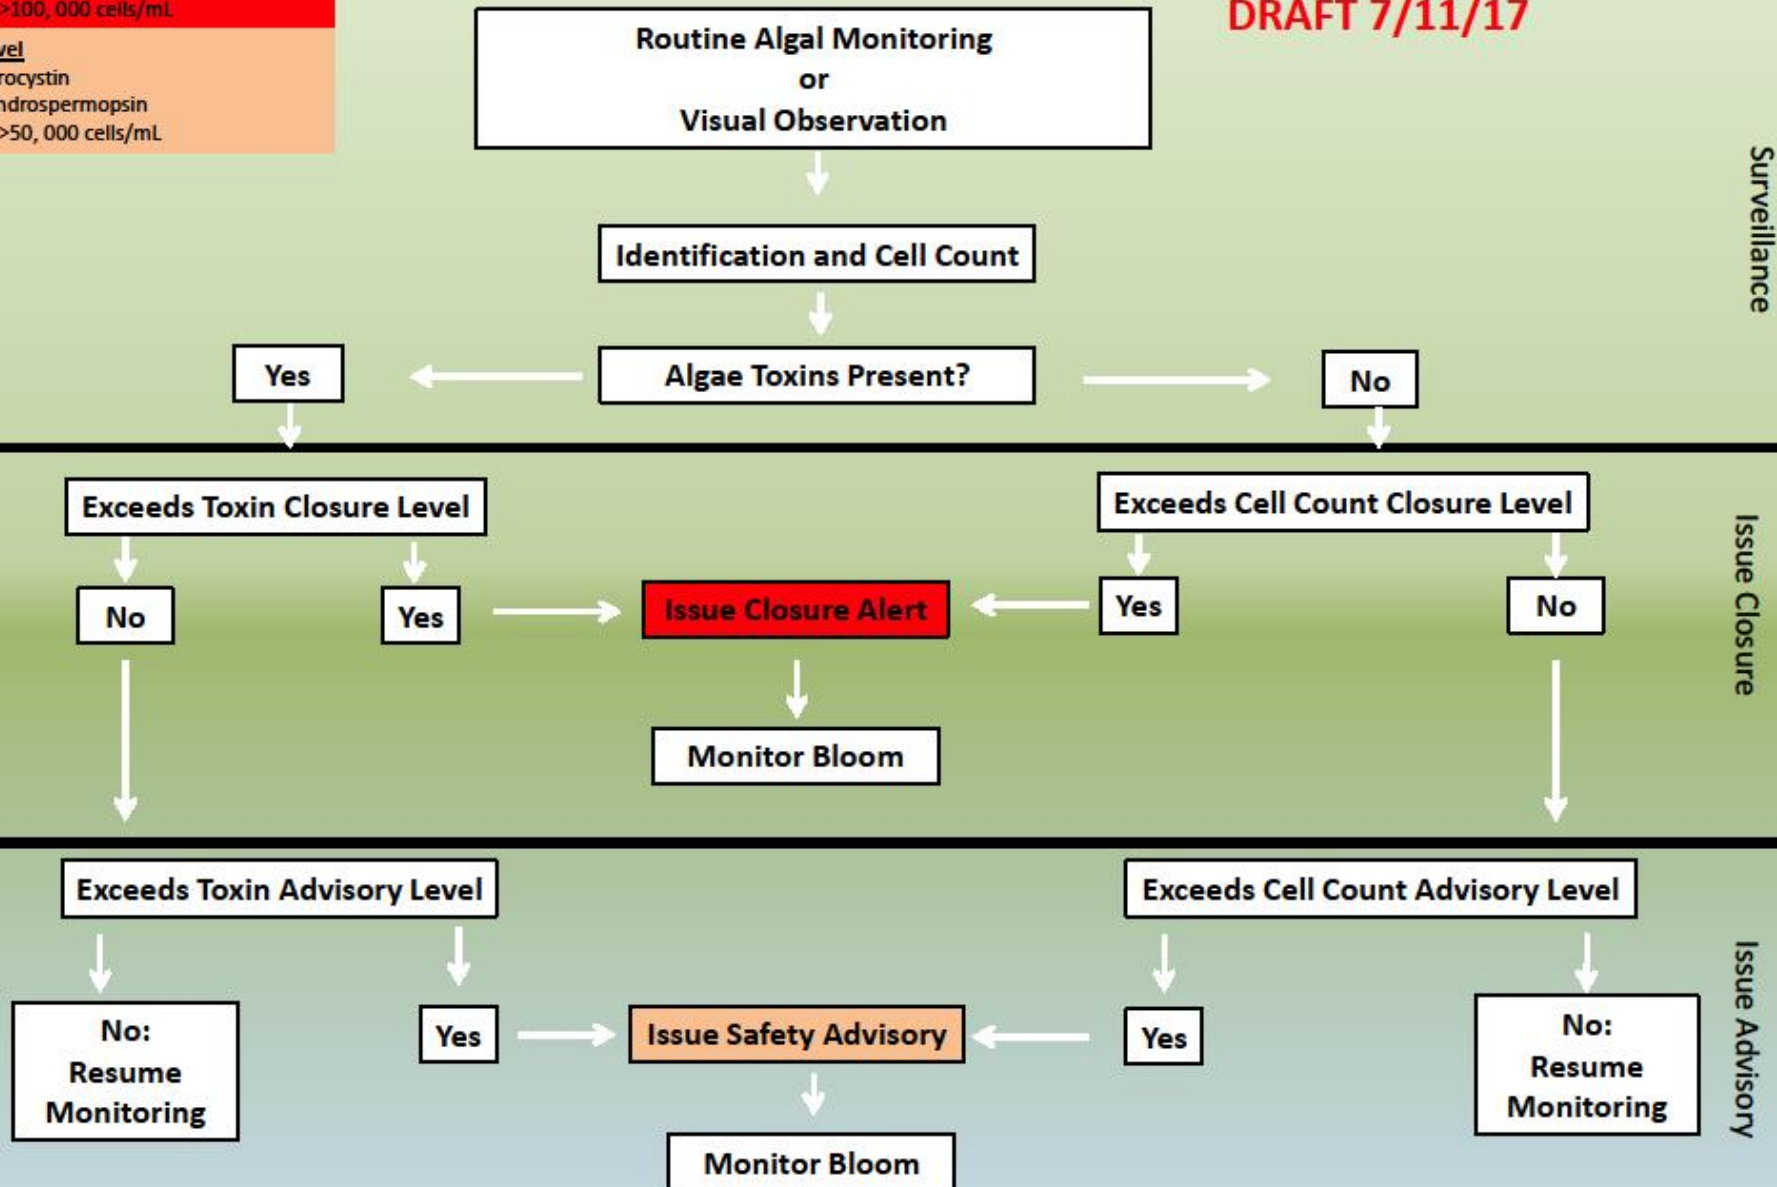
>100, 000 cells/mL

vel
rocystin
ndrospermopsin
>50, 000 cells/mL

Routine Algal Monitoring
or
Visual Observation

DRAFT 7/11/17

Surveillance

Identification and Cell Count

Yes

Algae Toxins Present?

No

Exceeds Toxin Closure Level

Exceeds Cell Count Closure Level

Issue Closure

No

Yes

Issue Closure Alert

Yes

No

Monitor Bloom

Exceeds Toxin Advisory Level

Exceeds Cell Count Advisory Level

Issue Advisory

No:
Resume
Monitoring

Yes

Issue Safety Advisory

Yes

No:
Resume
Monitoring

Monitor Bloom